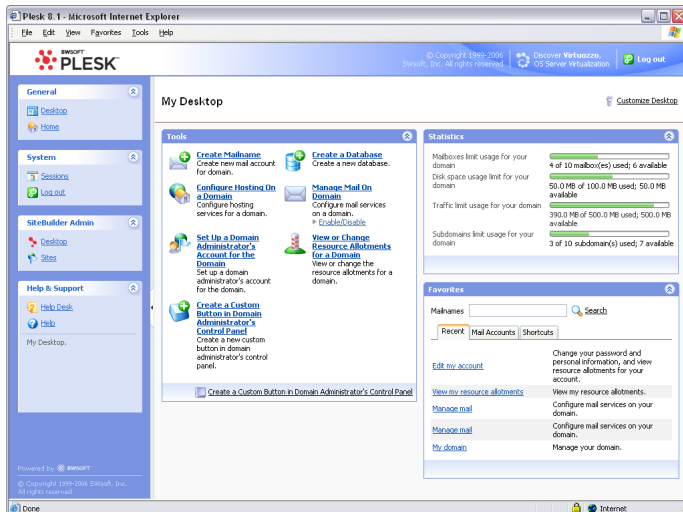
Plesk 8.1 - Microsoft Internet Explorer

File Edit View Favorites Tools Help

SWSOFT PLESK

© Copyright 1999-2006 SWsoft, Inc. All rights reserved

Discover Virtuozzo, OS Server Virtualization

Log out

General
Desktop
Home

System
Sessions
Log out

SiteBuilder Admin
Desktop
Sites

Help & Support
Help Desk
Help
My Desktop.

Powered by SWSOFT
© Copyright 1999-2006 SWsoft, Inc. All rights reserved

My Desktop

Customize Desktop

Tools

Create Mailname
Create new mail account for domain.

Create a Database
Create a new database.

Configure Hosting On a Domain
Configure hosting services for a domain.

Manage Mail On Domain
Configure mail services on a domain.
Enable/Disable

Set Up a Domain Administrator's Account for the Domain
Set up a domain administrator's account for the domain.

View or Change Resource Allotments for a Domain
View or change the resource allotments for a domain.

Create a Custom Button in Domain Administrator's Control Panel
Create a new custom button in domain administrator's control panel.

Create a Custom Button in Domain Administrator's Control Panel

Statistics

| | |
|---|---|
| Mailboxes limit usage for your domain | 4 of 10 mailbox(es) used; 6 available |
| Disk space usage limit for your domain | 50.0 MB of 100.0 MB used; 50.0 MB available |
| Traffic limit usage for your domain | 390.0 MB of 500.0 MB used; 500.0 MB available |
| Subdomains limit usage for your domain | 3 of 10 subdomain(s) used; 7 available |

Favorites

Mailnames Search

Recent | Mail Accounts | Shortcuts

| | |
|---|---|
| Edit my account | Change your password and personal information, and view resource allotments for your account. |
| View my resource allotments | View my resource allotments. |
| Manage mail | Configure mail services on your domain. |
| Manage mail | Configure mail services on your domain. |
| My domain | Manage your domain. |

Done
Internet